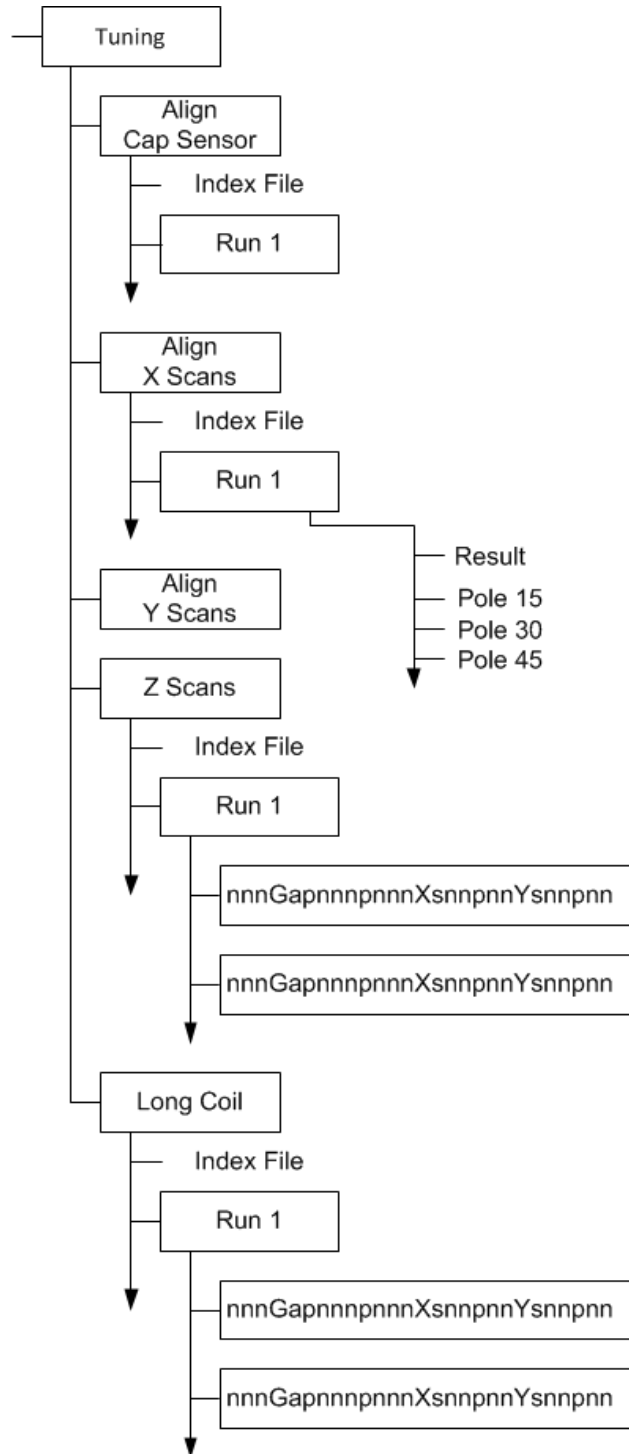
Tuning

Align
Cap Sensor

Index File

Run 1

Align
X Scans

Index File

Run 1

Result
Pole 15
Pole 30
Pole 45

Align
Y Scans

Z Scans

Index File

Run 1

nnnGapnnnpnnnXsnnpnnYsnnpnn

nnnGapnnnpnnnXsnnpnnYsnnpnn

Long Coil

Index File

Run 1

nnnGapnnnpnnnXsnnpnnYsnnpnn

nnnGapnnnpnnnXsnnpnnYsnnpnn